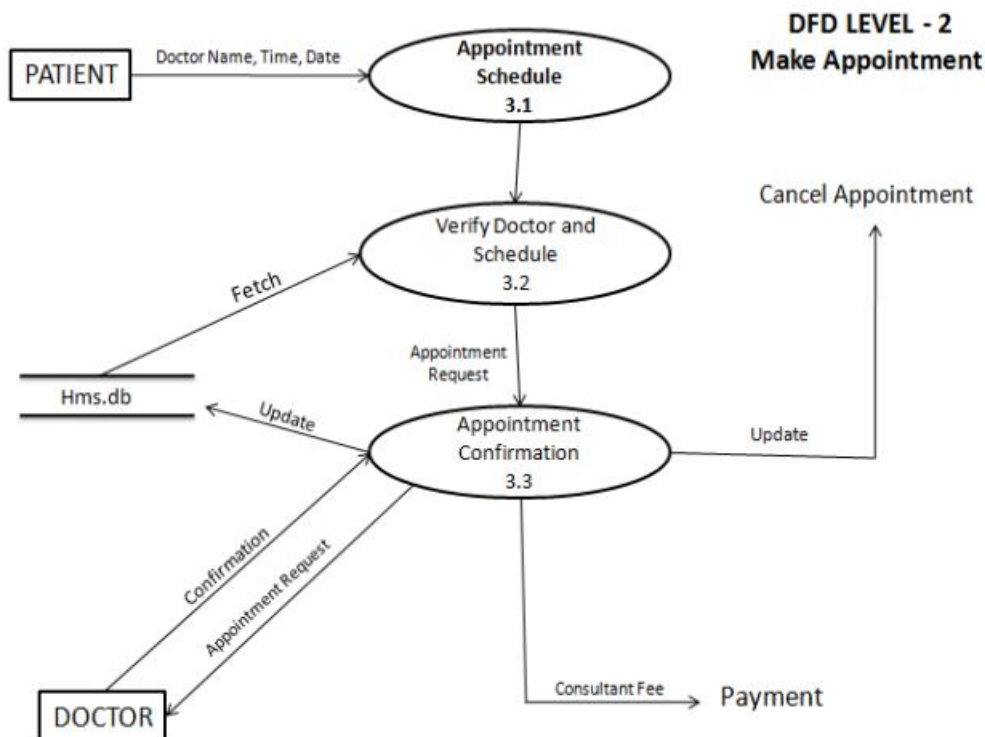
DFD LEVEL - 2
Make Appointment

PATIENT

Doctor Name, Time, Date

Appointment Schedule
3.1

Verify Doctor and Schedule
3.2

Cancel Appointment

Fetch

Appointment Request

Hms.db

Update

Appointment Confirmation
3.3

Update

Confirmation

Appointment Request

Consultant Fee

Payment

DOCTOR